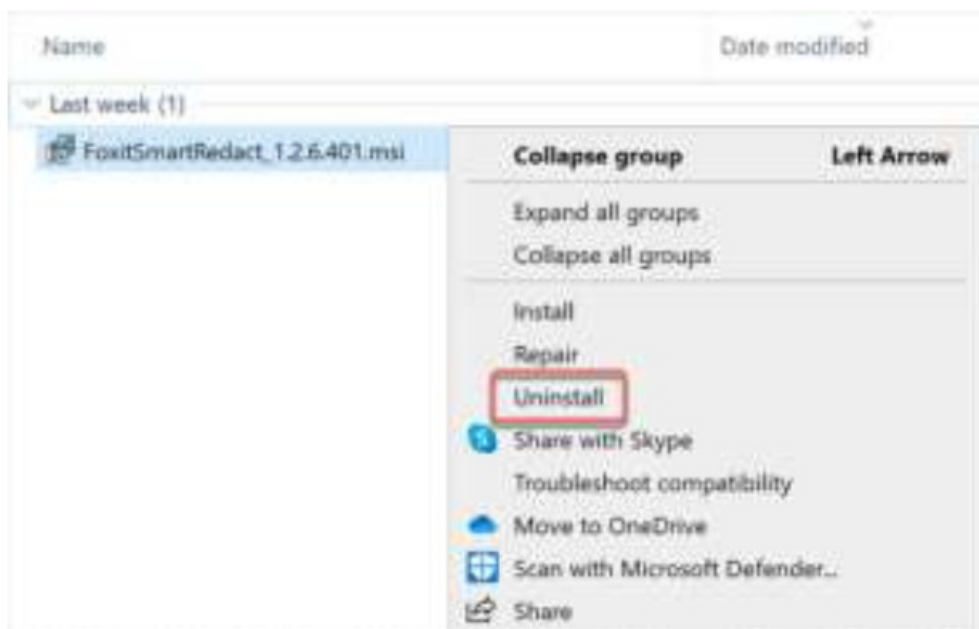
Name

Date modified

Last week (1)

FoxitSmartRedact_1.2.6.401.msi

Collapse group Left Arrow

Expand all groups

Collapse all groups

Install

Repair

Uninstall

Share with Skype

Troubleshoot compatibility

Move to OneDrive

Scan with Microsoft Defender...

Share